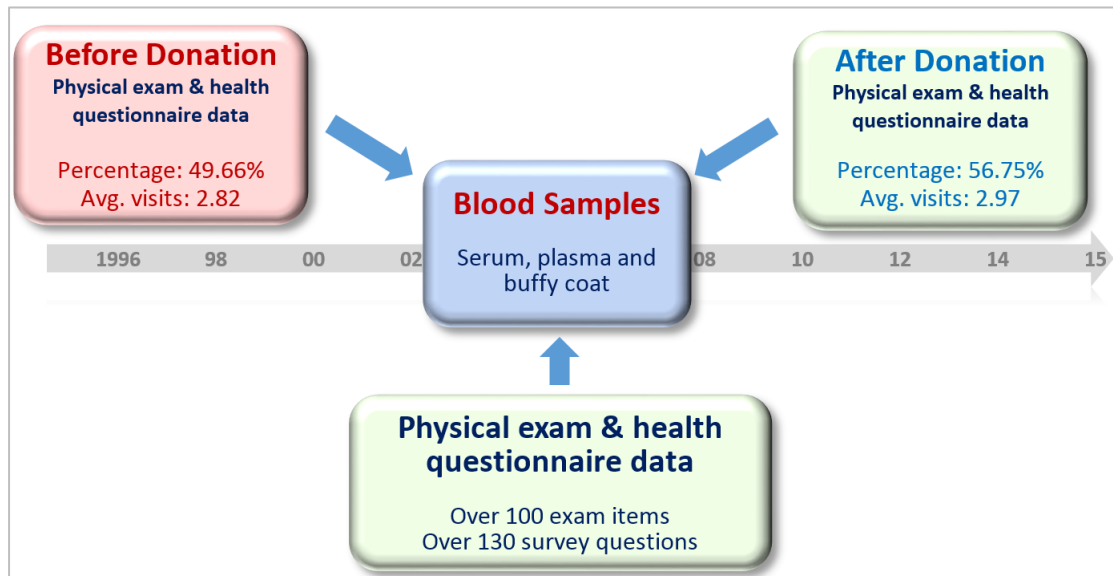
Before Donation
Physical exam & health questionnaire data

Percentage: 49.66%
Avg. visits: 2.82

After Donation
Physical exam & health questionnaire data

Percentage: 56.75%
Avg. visits: 2.97

1996 98 00 02

Blood Samples

Serum, plasma and buffy coat

08 10 12 14 15

Physical exam & health questionnaire data

Over 100 exam items
Over 130 survey questions